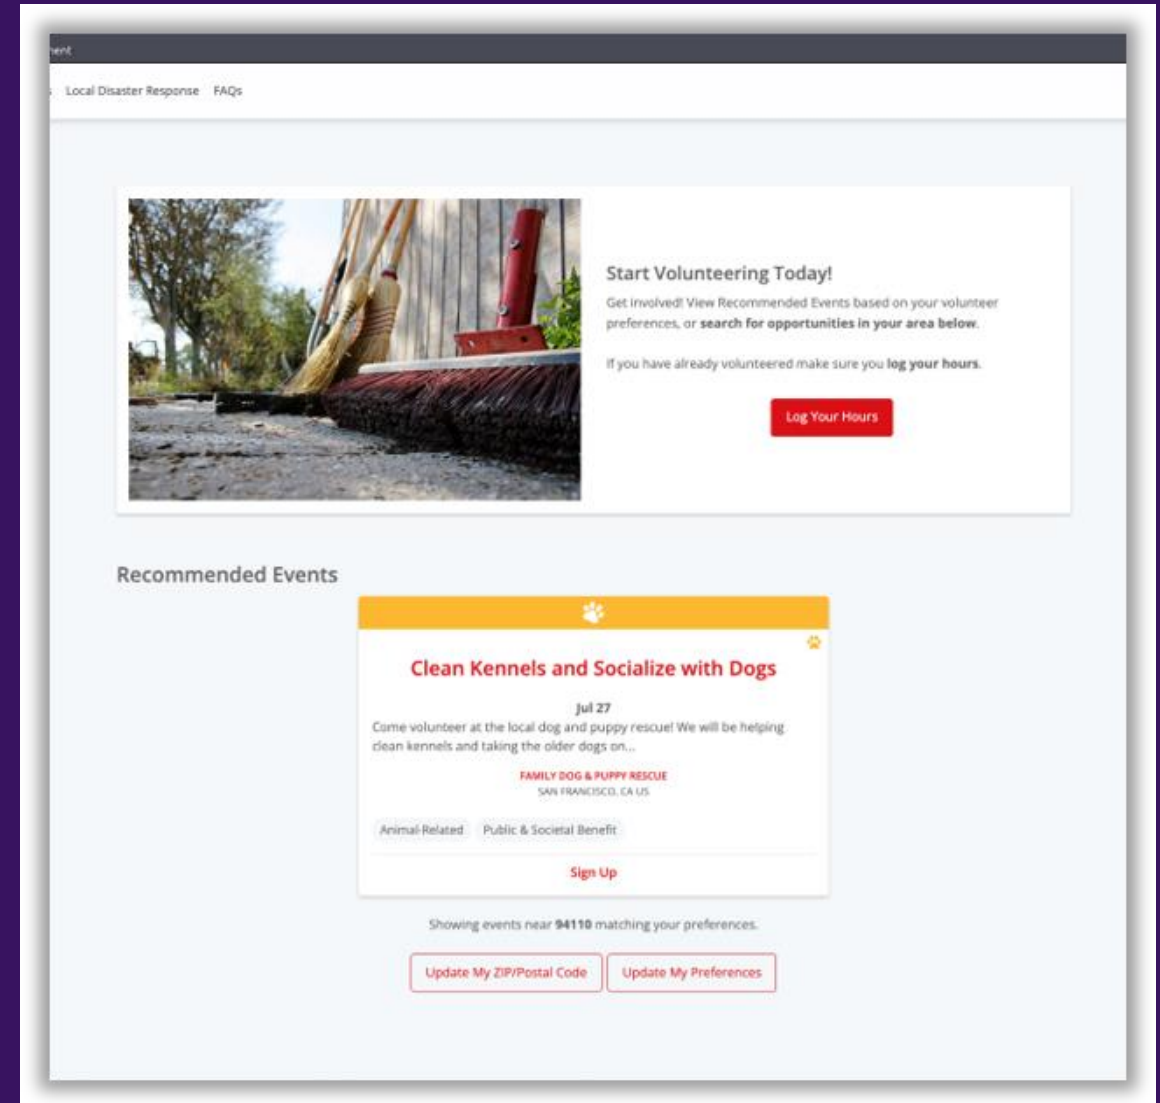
nent

s Local Disaster Response FAQs

Start Volunteering Today!

Get involved! View Recommended Events based on your volunteer preferences, or **search for opportunities in your area below**.

If you have already volunteered make sure you **log your hours**.

Log Your Hours

Recommended Events

Clean Kennels and Socialize with Dogs

Jul 27

Come volunteer at the local dog and puppy rescue! We will be helping clean kennels and taking the older dogs on...

FAMILY DOG & PUPPY RESCUE

SAN FRANCISCO, CA US

Animal-Related Public & Societal Benefit

Sign Up

Showing events near **94110** matching your preferences.

Update My ZIP/Postal Code Update My Preferences